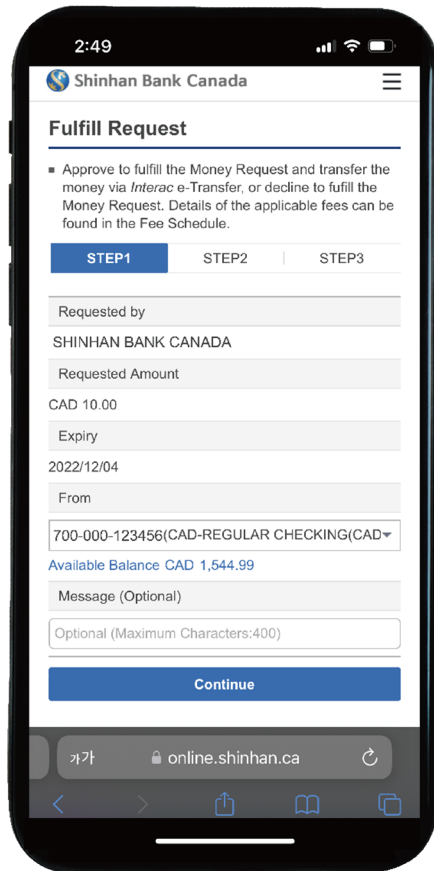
2:49

Shinhan Bank Canada

Fulfill Request

Approve to fulfill the Money Request and transfer the money via *Interac* e-Transfer, or decline to fulfill the Money Request. Details of the applicable fees can be found in the Fee Schedule.

STEP1 | STEP2 | STEP3

Requested by

SHINHAN BANK CANADA

Requested Amount

CAD 10.00

Expiry

2022/12/04

From

700-000-123456(CAD-REGULAR CHECKING(CAD

Available Balance CAD 1,544.99

Message (Optional)

Optional (Maximum Characters:400)

Continue

가가 online.shinhan.ca